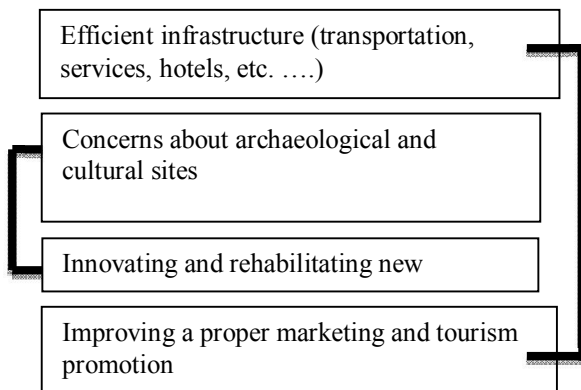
Efficient infrastructure (transportation, services, hotels, etc. ….)

Concerns about archaeological and cultural sites

Innovating and rehabilitating new

Improving a proper marketing and tourism promotion